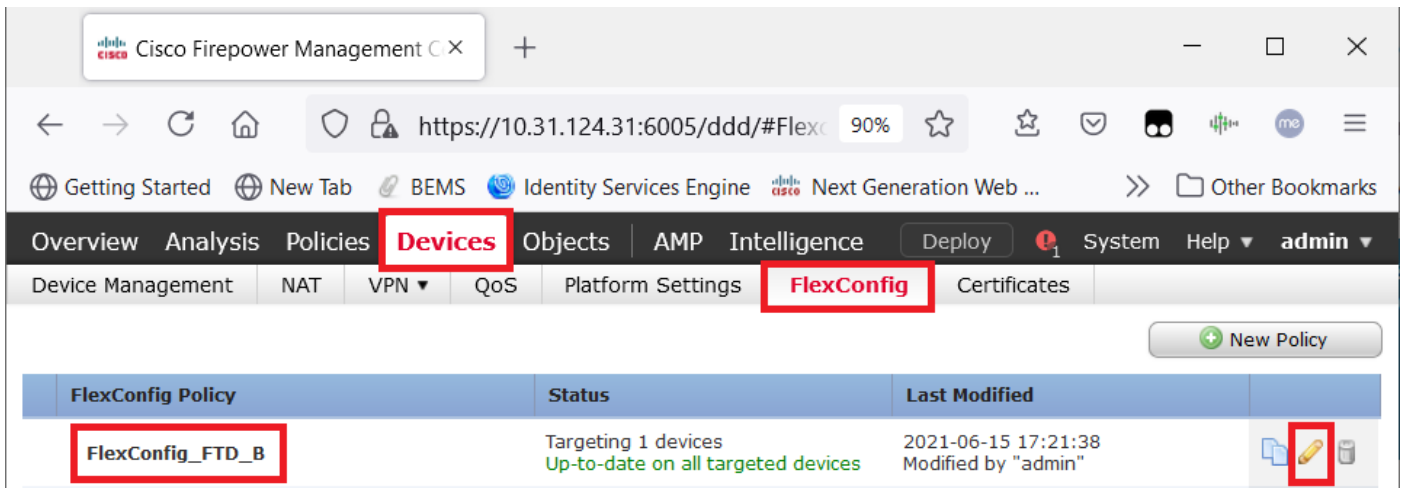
cisco Cisco Firepower Management C ×

https://10.31.124.31:6005/ddd/#Flex 90%

Getting Started New Tab BEMS Identity Services Engine cisco Next Generation Web ... Other Bookmarks

Overview Analysis Policies Devices Objects AMP Intelligence Deploy 1 System Help ▾ admin ▾

Device Management NAT VPN ▾ QoS Platform Settings FlexConfig Certificates

New Policy

| FlexConfig Policy | Status | Last Modified |
|---|---|---|
| FlexConfig_FTD_B | Targeting 1 devices<br>Up-to-date on all targeted devices | 2021-06-15 17:21:38<br>Modified by "admin" |